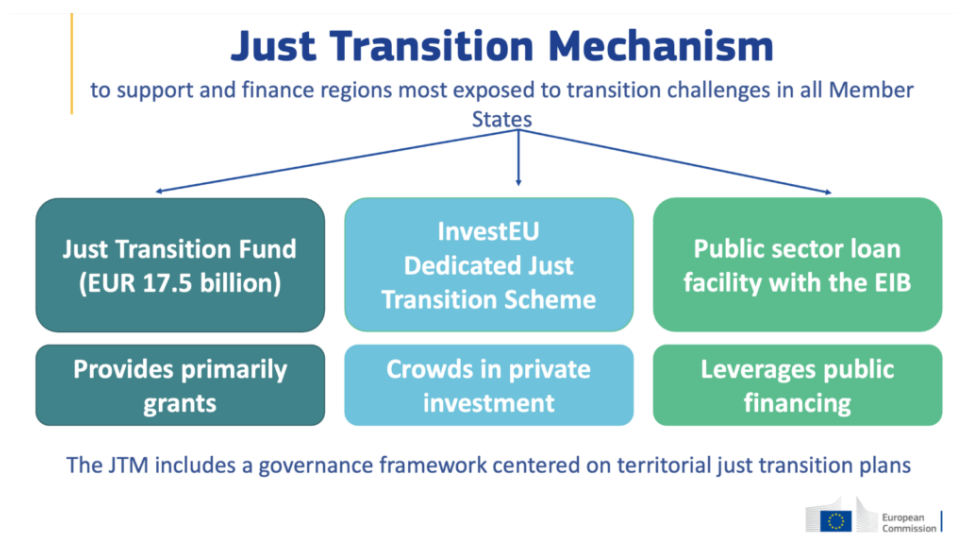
Just Transition Mechanism

to support and finance regions most exposed to transition challenges in all Member States

Just Transition Fund (EUR 17.5 billion)

InvestEU Dedicated Just Transition Scheme

Public sector loan facility with the EIB

Provides primarily grants

Crowds in private investment

Leverages public financing

The JTM includes a governance framework centered on territorial just transition plans

European Commission